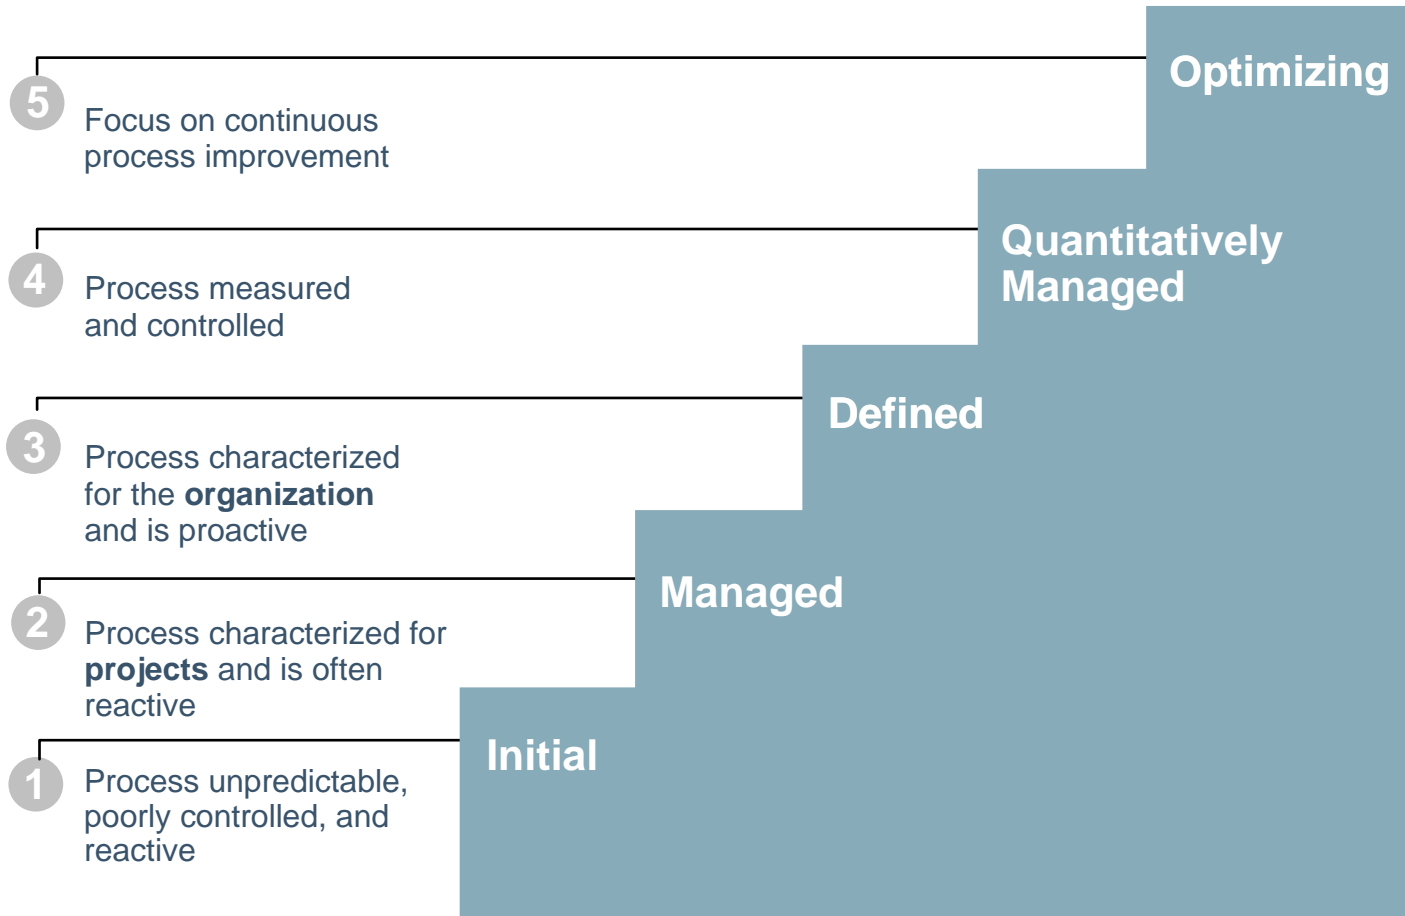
5 Focus on continuous process improvement

Optimizing

4 Process measured and controlled

Quantitatively Managed

3 Process characterized for the **organization** and is proactive

Defined

2 Process characterized for **projects** and is often reactive

Managed

1 Process unpredictable, poorly controlled, and reactive

Initial